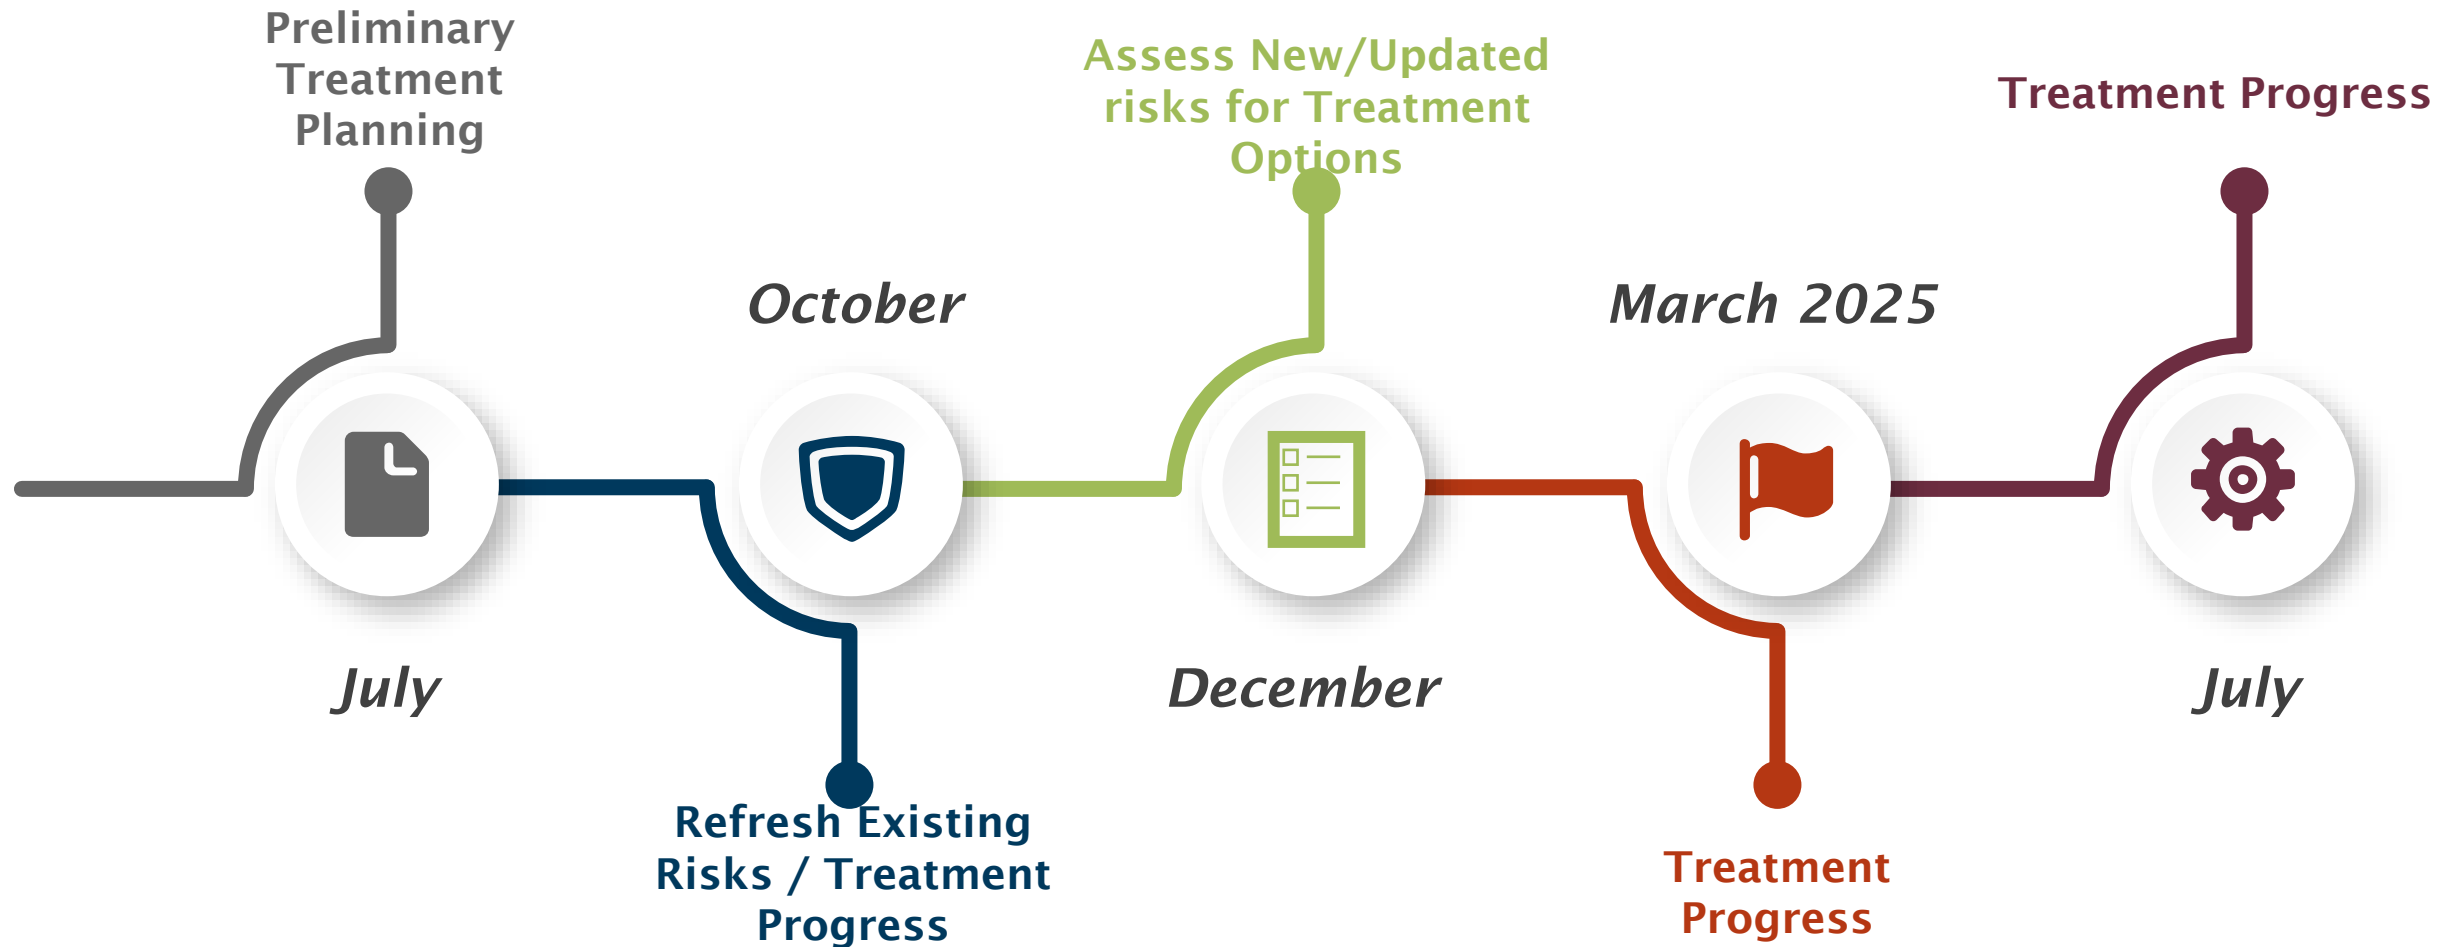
Preliminary Treatment Planning

Assess New/Updated risks for Treatment Options

Treatment Progress

October

March 2025

July

December

July

Refresh Existing Risks / Treatment Progress

Treatment Progress